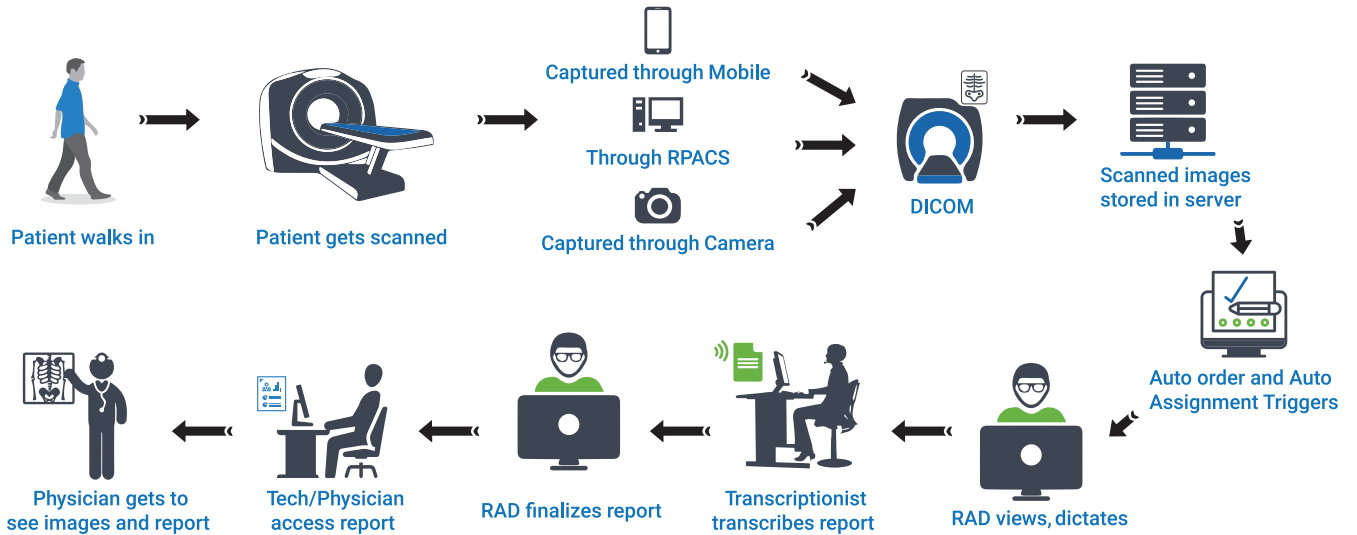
Patient walks in

Patient gets scanned

Captured through Mobile

Through RPACS

Captured through Camera

DICOM

Scanned images stored in server

Auto order and Auto Assignment Triggers

RAD views, dictates

Transcriptionist transcribes report

RAD finalizes report

Tech/Physician access report

Physician gets to see images and report